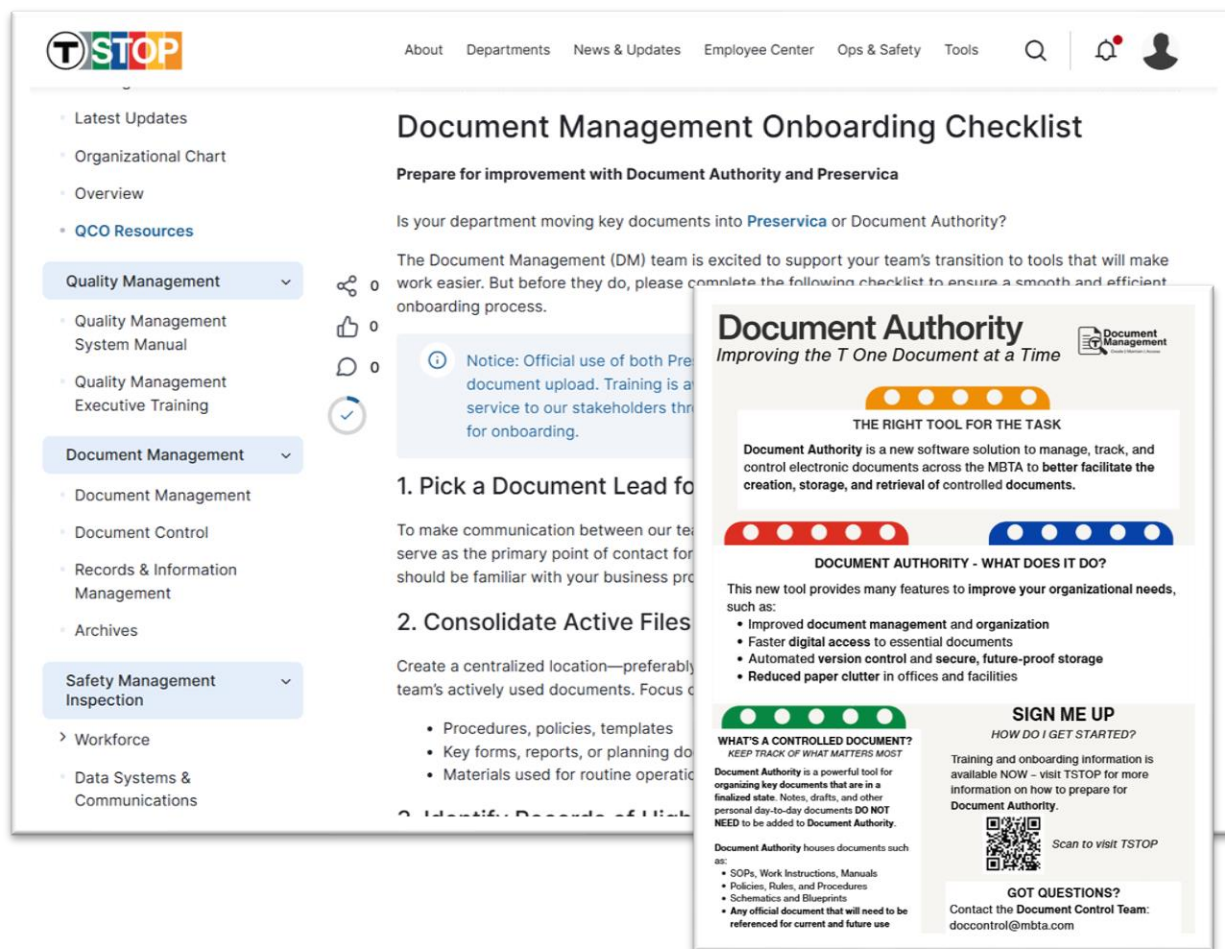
TSTOP

About Departments News & Updates Employee Center Ops & Safety Tools

Latest Updates

Organizational Chart

Overview

QCO Resources

Quality Management

Quality Management System Manual

Quality Management Executive Training

Document Management

Document Management

Document Control

Records & Information Management

Archives

Safety Management Inspection

Workforce

Data Systems & Communications

0

0

0

Document Management Onboarding Checklist

**Prepare for improvement with Document Authority and Preservica**

Is your department moving key documents into Preservica or Document Authority?

The Document Management (DM) team is excited to support your team's transition to tools that will make work easier. But before they do, please complete the following checklist to ensure a smooth and efficient onboarding process.

Notice: Official use of both Pre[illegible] document upload. Training is a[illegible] service to our stakeholders thr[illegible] for onboarding.

1. Pick a Document Lead fo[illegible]

To make communication between our tea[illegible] serve as the primary point of contact for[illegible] should be familiar with your business pro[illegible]

2. Consolidate Active Files

Create a centralized location—preferably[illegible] team's actively used documents. Focus o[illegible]

- Procedures, policies, templates
- Key forms, reports, or planning do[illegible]
- Materials used for routine operatio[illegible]

3. Identify Records of High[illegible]

Document Authority

Improving the T One Document at a Time

Document Management

THE RIGHT TOOL FOR THE TASK

**Document Authority** is a new software solution to manage, track, and control electronic documents across the MBTA to **better facilitate the creation, storage, and retrieval of** controlled **documents.**

DOCUMENT AUTHORITY - WHAT DOES IT DO?

This new tool provides many features to **improve your organizational needs**, such as:
- Improved **document management** and **organization**
- Faster **digital access** to essential documents
- Automated **version control** and **secure, future-proof storage**
- **Reduced paper clutter** in offices and facilities

WHAT'S A CONTROLLED DOCUMENT?

KEEP TRACK OF WHAT MATTERS MOST

**Document Authority** is a powerful tool for **organizing key documents that are in a finalized state.** Notes, drafts, and other personal day-to-day documents **DO NOT NEED** to be added to **Document Authority.**

**Document Authority** houses documents such as:
- SOPs, Work Instructions, Manuals
- Policies, Rules, and Procedures
- Schematics and Blueprints
- **Any official document that will need to be referenced for current and future use**

SIGN ME UP

HOW DO I GET STARTED?

Training and onboarding information is available NOW – visit TSTOP for more information on how to prepare for **Document Authority.**

Scan to visit TSTOP

GOT QUESTIONS?

Contact the **Document Control Team**: doccontrol@mbta.com